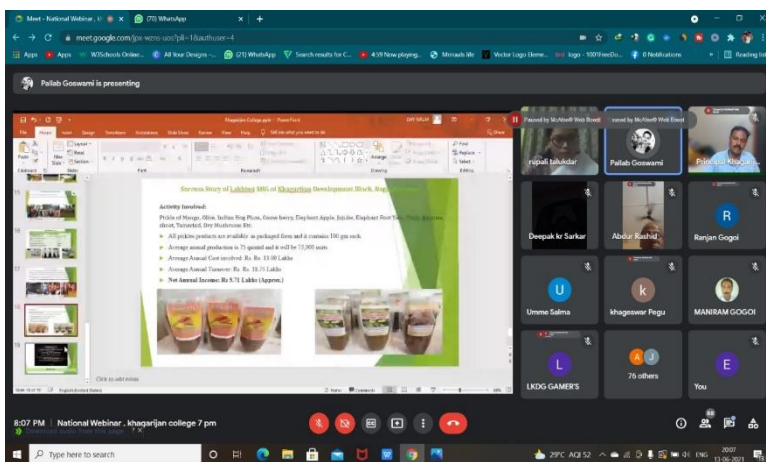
Meet - National Webinar
(70) WhatsApp
meet.google.com/jpx-wzno-uoo?pli=1&authuser=4
Apps
Apps
W3Schools Online...
All Your Designs -...
(21) WhatsApp
Search results for C...
4:59 Now playing...
Mirraub life
Vector Logo Eleme...
logo - 1009 free Do...
0 Notifications
Reading list

Pallab Goswami is presenting

Khagarijan College.pptx - PowerPoint

Success Story of Lakhimi SHG of Khagarijan Development Block, Nagaon

Activity Involved:

Pickle of Mango, Olive, Indian Hog Plum, Goose berry, Elephant Apple, Jujube, Elephant Foot Yam, Garlic, Bamboo shoot, Tamarind, Dry Mushroom Etc.

All pickles products are available as packaged form and it contains 100 gm each.

Average annual production is 75 quintal and it will be 75,000 units.

Average Annual Cost involved: Rs. Rs. 13.00 Lakhs

Average Annual Turnover: Rs. Rs. 18.75 Lakhs

Net Annual Income: Rs 5.75 Lakhs (Approx.)

Click to add notes

Paused by McAfee® Web Boost
Paused by McAfee® Web Boost
rupali talukdar
Pallab Goswami
Principal Khagari...
Deepak kr Sarkar
Abdur Rashid
R
Ranjan Gogoi
U
Umme Salma
k
khageswar Pegu
MANIRAM GOGOI
L
LKDG GAMER'S
76 others
E
You

8:07 PM | National Webinar , khagarijan college 7 pm

Type here to search
29°C AQI 52
ENG
20:07
13-06-2021